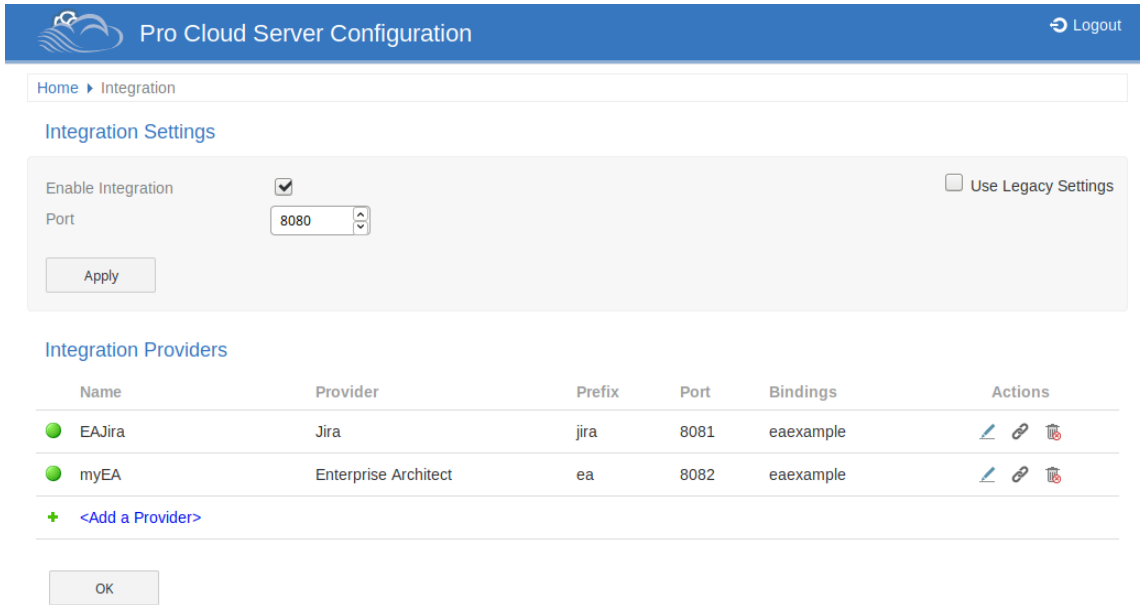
Pro Cloud Server Configuration

Logout

Home ▸ Integration

Integration Settings

Enable Integration
Port 8080

Use Legacy Settings

Apply

Integration Providers

| | Name | Provider | Prefix | Port | Bindings | Actions |
|---|---|---|---|---|---|---|
| | EAJira | Jira | jira | 8081 | eaexample | |
| | myEA | Enterprise Architect | ea | 8082 | eaexample | |

<Add a Provider>

OK